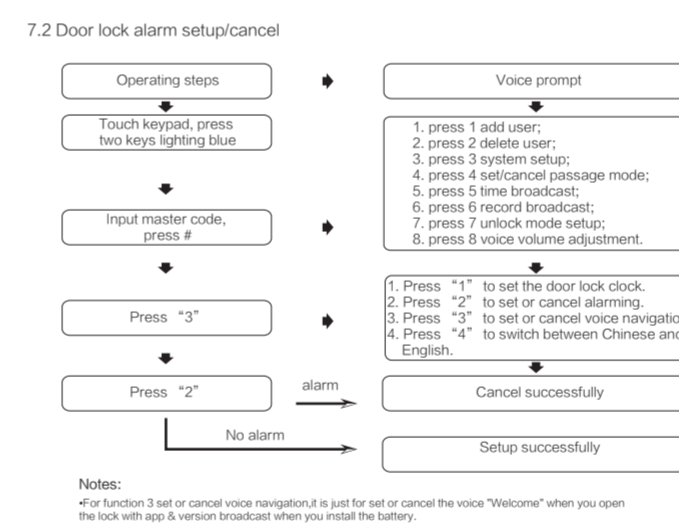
7.2 Door lock alarm setup/cancel

Operating steps

Voice prompt

Touch keypad, press two keys lighting blue

1. press 1 add user;
2. press 2 delete user;
3. press 3 system setup;
4. press 4 set/cancel passage mode;
5. press 5 time broadcast;
6. press 6 record broadcast;
7. press 7 unlock mode setup;
8. press 8 voice volume adjustment.

Input master code, press #

1. Press “1” to set the door lock clock.
2. Press “2” to set or cancel alarming.
3. Press “3” to set or cancel voice navigatio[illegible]
4. Press “4” to switch between Chinese an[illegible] English.

Press “3”

Press “2”

alarm

Cancel successfully

No alarm

Setup successfully

Notes:
•For function 3 set or cancel voice navigation,it is just for set or cancel the voice "Welcome" when you open the lock with app & version broadcast when you install the battery.